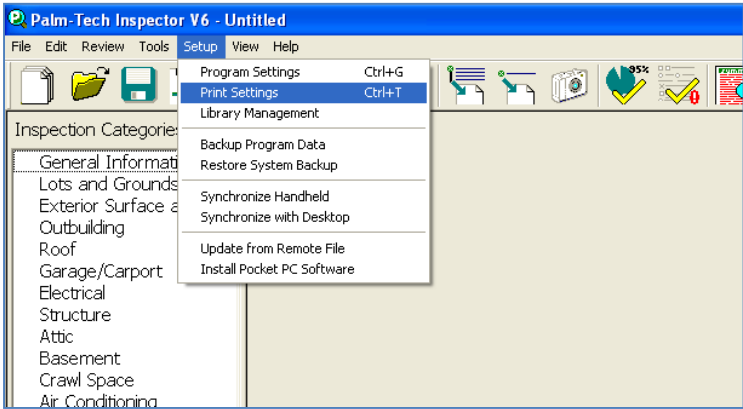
Palm-Tech Inspector V6 - Untitled

File Edit Review Tools Setup View Help

Program Settings Ctrl+G
Print Settings Ctrl+T
Library Management

Backup Program Data
Restore System Backup

Synchronize Handheld
Synchronize with Desktop

Update from Remote File
Install Pocket PC Software

95%

Inspection Categorie

General Informati
Lots and Grounds
Exterior Surface a
Outbuilding
Roof
Garage/Carport
Electrical
Structure
Attic
Basement
Crawl Space
Air Conditioning